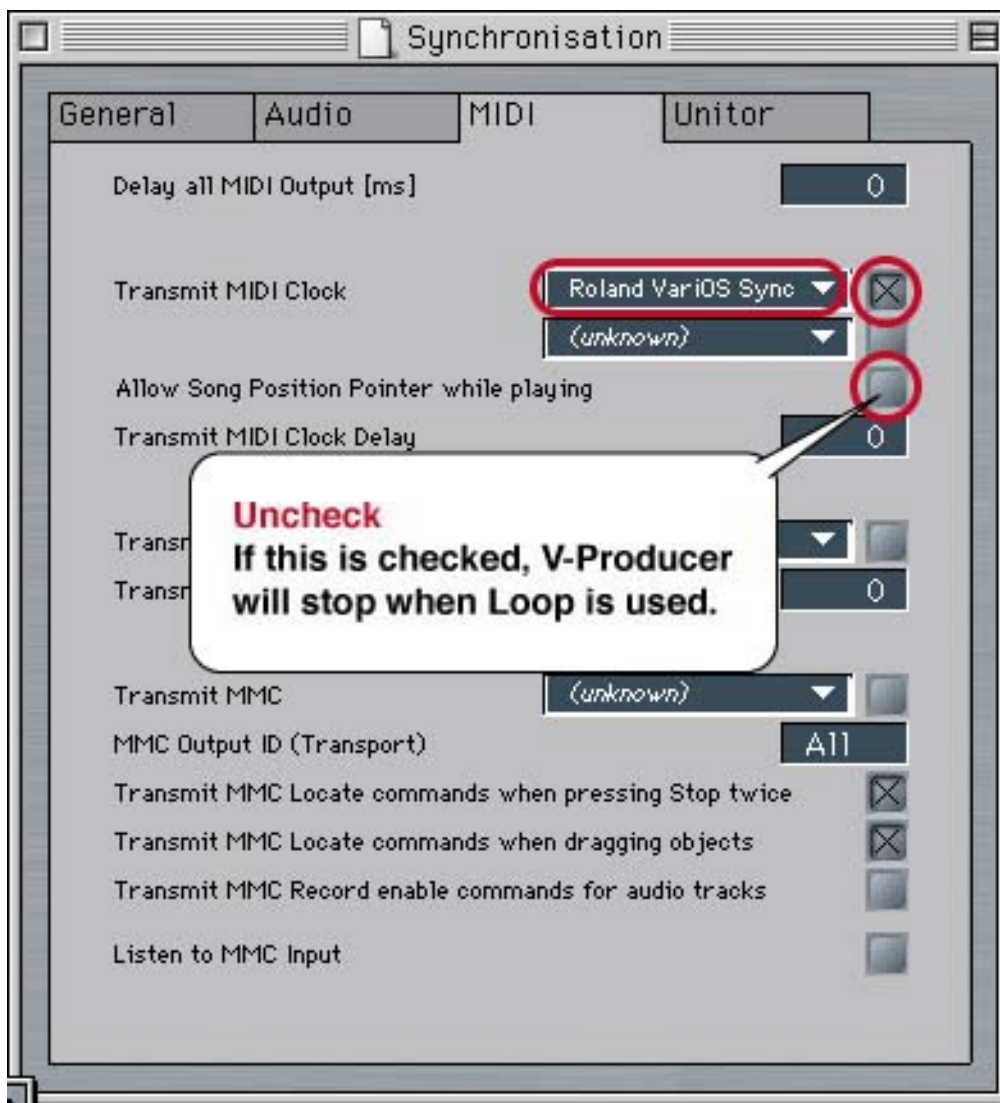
Synchronisation

General | Audio | MIDI | Unitor

Delay all MIDI Output [ms] 0

Transmit MIDI Clock Roland VariOS Sync

(unknown)

Allow Song Position Pointer while playing

Transmit MIDI Clock Delay 0

Uncheck
If this is checked, V-Producer will stop when Loop is used.

Transm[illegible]

Transm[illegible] 0

Transmit MMC (unknown)

MMC Output ID (Transport) All

Transmit MMC Locate commands when pressing Stop twice

Transmit MMC Locate commands when dragging objects

Transmit MMC Record enable commands for audio tracks

Listen to MMC Input